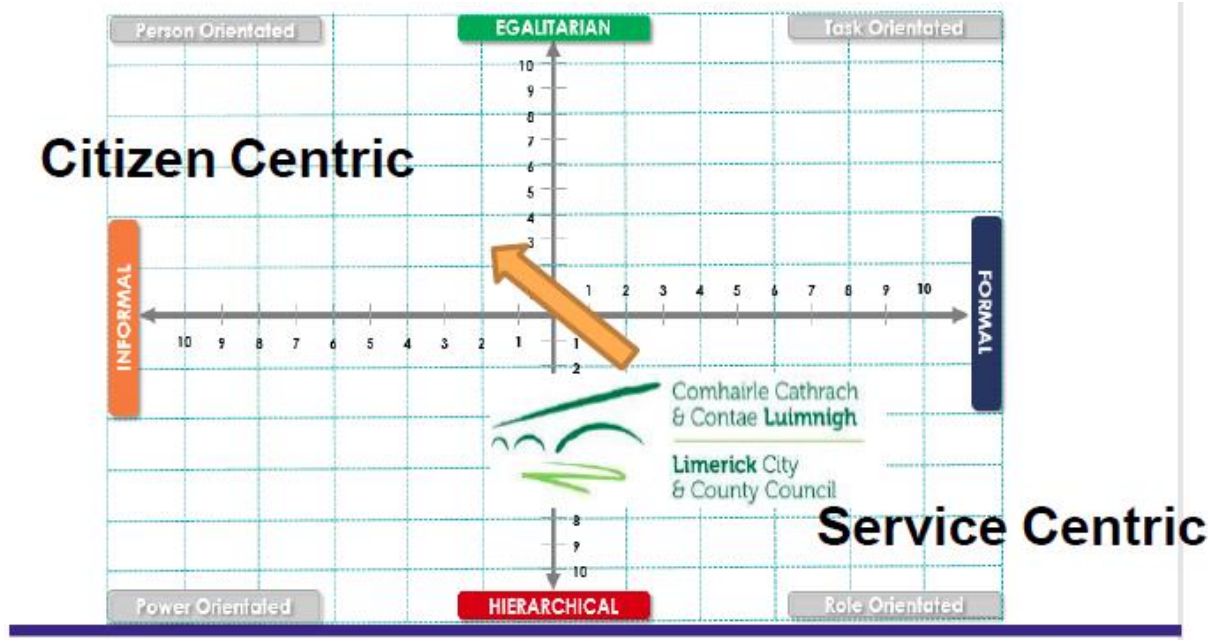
Person Orientated

EGALITARIAN

Task Orientated

10
9
8
7
6
5
4
3

Citizen Centric

INFORMAL

FORMAL

1 2 3 4 5 6 7 8 9 10

10 9 8 7 6 5 4 3 2 1

1
2

Comhairle Cathrach & Contae Luimnigh

Limerick City & County Council

8
9
10

Service Centric

Power Orientated

HIERARCHICAL

Role Orientated